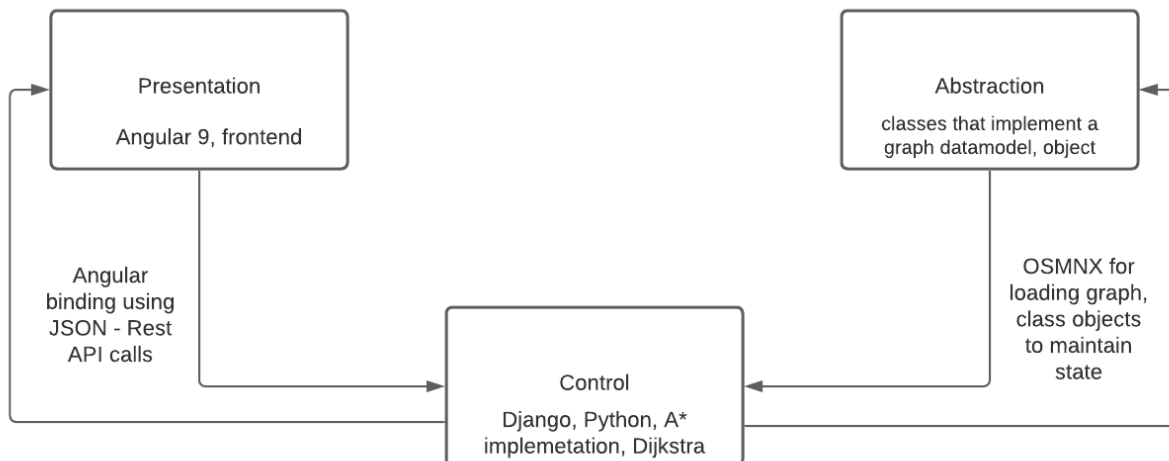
Presentation

Angular 9, frontend

Abstraction

classes that implement a graph datamodel, object

Angular binding using JSON - Rest API calls

OSMNX for loading graph, class objects to maintain state

Control

Django, Python, A* implemetation, Dijkstra